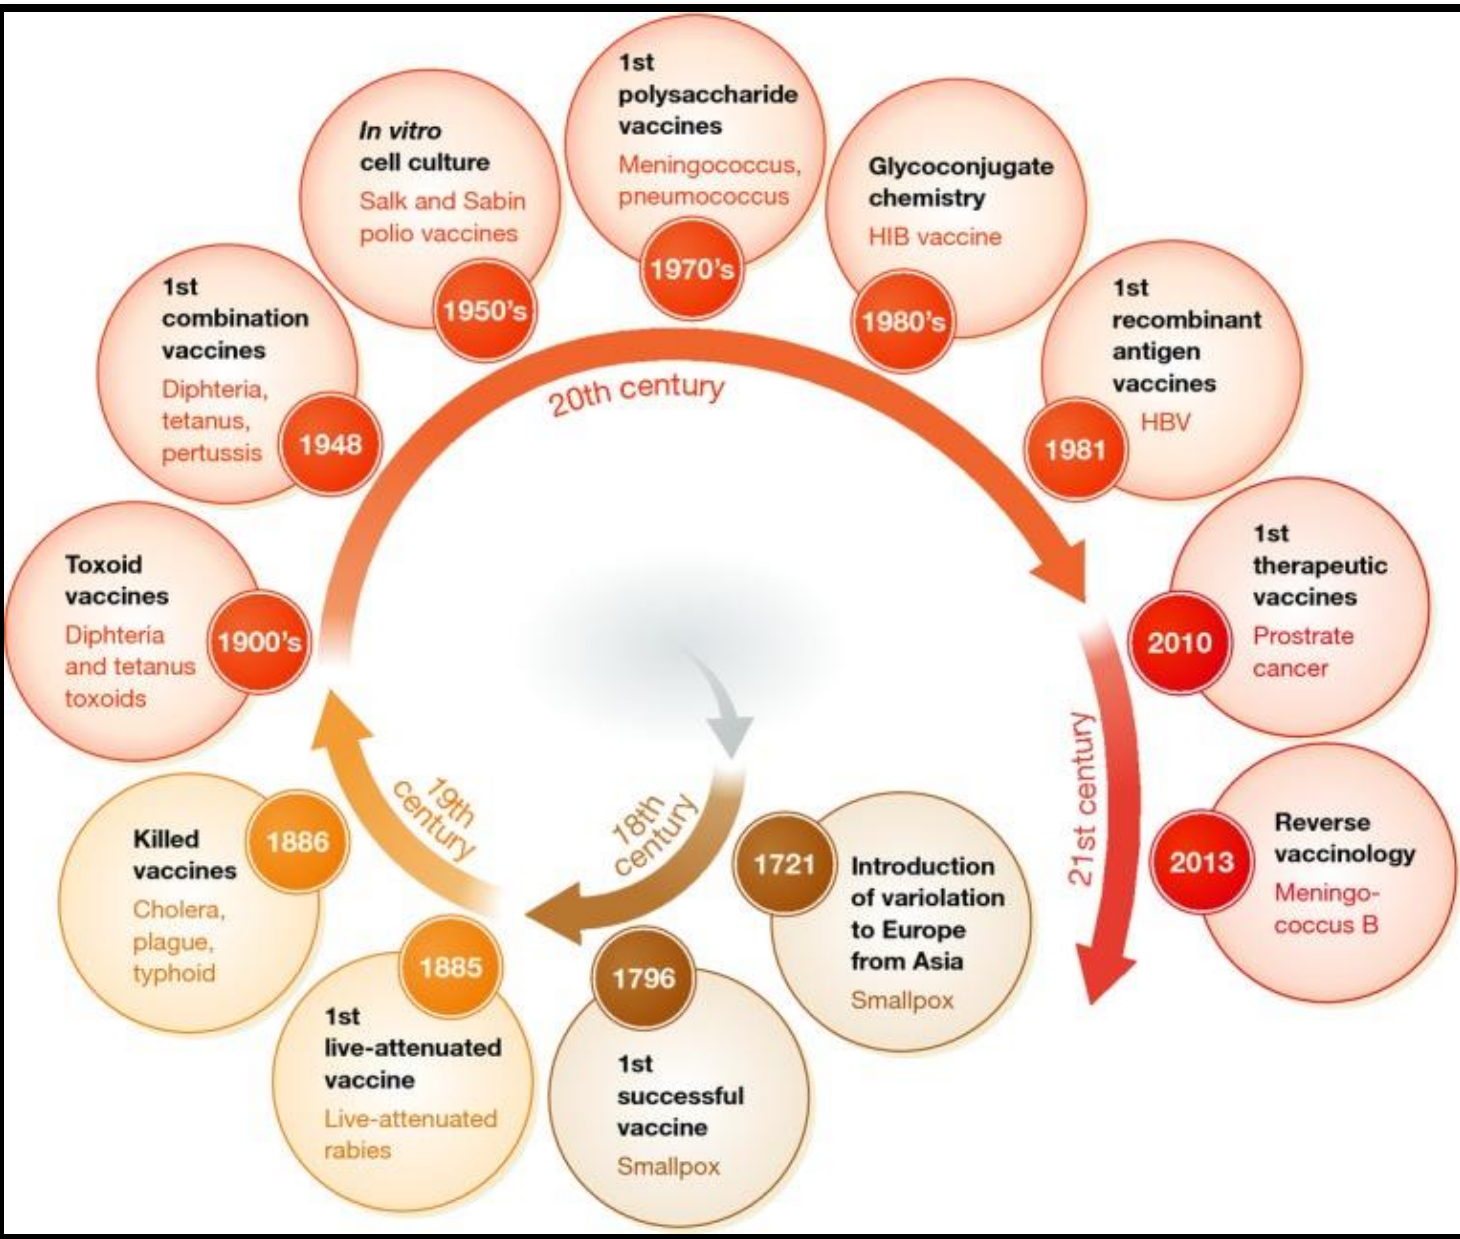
1721
Introduction of variolation to Europe from Asia
Smallpox

1796
1st successful vaccine
Smallpox

18th century

1885
1st live-attenuated vaccine
Live-attenuated rabies

1886
Killed vaccines
Cholera, plague, typhoid

19th century

1900's
Toxoid vaccines
Diphteria and tetanus toxoids

1948
1st combination vaccines
Diphteria, tetanus, pertussis

1950's
*In vitro* cell culture
Salk and Sabin polio vaccines

1970's
1st polysaccharide vaccines
Meningococcus, pneumococcus

1980's
Glycoconjugate chemistry
HIB vaccine

20th century

1981
1st recombinant antigen vaccines
HBV

2010
1st therapeutic vaccines
Prostrate cancer

2013
Reverse vaccinology
Meningococcus B

21st century